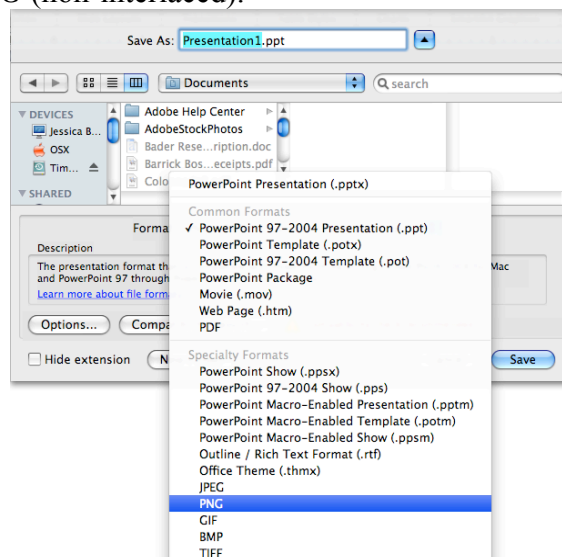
G (non-interlaced).

Save As: Presentation1.ppt

Documents

search

DEVICES
Jessica B...
OSX
Tim...
SHARED

Adobe Help Center
AdobeStockPhotos
Bader Rese...ription.doc
Barrick Bos...eceipts.pdf
Colo

Forma
Description
The presentation format th
and PowerPoint 97 through
Learn more about file form

Mac

Options...
Compa

Hide extension
N

Save

PowerPoint Presentation (.pptx)
Common Formats
✓ PowerPoint 97-2004 Presentation (.ppt)
PowerPoint Template (.potx)
PowerPoint 97-2004 Template (.pot)
PowerPoint Package
Movie (.mov)
Web Page (.htm)
PDF
Specialty Formats
PowerPoint Show (.ppsx)
PowerPoint 97-2004 Show (.pps)
PowerPoint Macro-Enabled Presentation (.pptm)
PowerPoint Macro-Enabled Template (.potm)
PowerPoint Macro-Enabled Show (.ppsm)
Outline / Rich Text Format (.rtf)
Office Theme (.thmx)
JPEG
PNG
GIF
BMP
TIFF